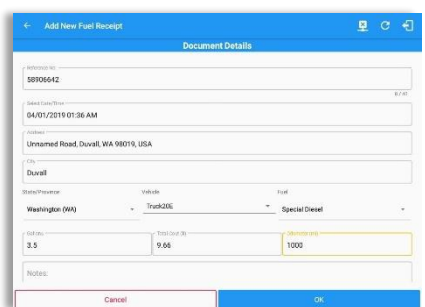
Add New Fuel Receipt

Document Details

Reference No.
58906642
8 / 40

Select Date/Time
04/01/2019 01:36 AM

Address
Unnamed Road, Duvall, WA 98019, USA

City
Duvall

State/Province
Washington (WA)

Vehicle
Truck205

Fuel
Special Diesel

Gallons
3.5

Total Cost ($)
9.66

Odometer (mi)
1000

Notes:

Cancel

OK